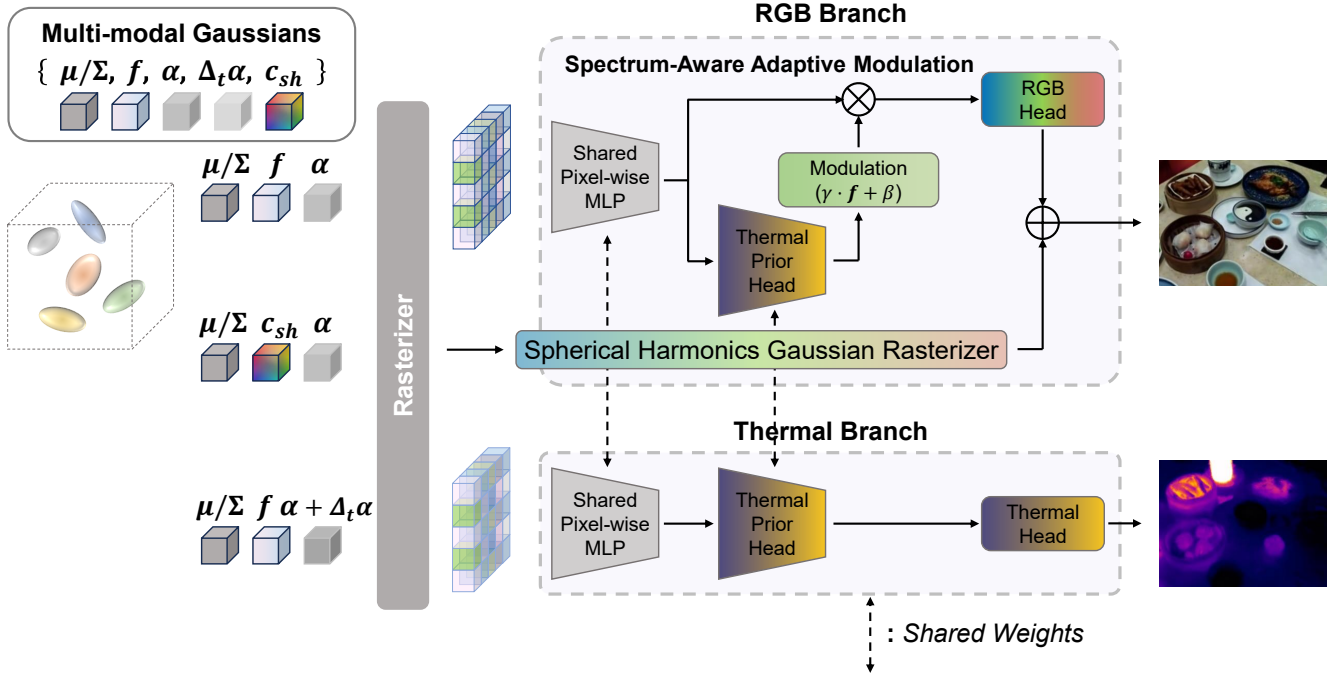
Multi-modal Gaussians
$\{\ \mu/\Sigma,\ f,\ \alpha,\ \Delta_t\alpha,\ c_{sh}\ \}$

$\mu/\Sigma$ $f$ $\alpha$

$\mu/\Sigma$ $c_{sh}$ $\alpha$

$\mu/\Sigma$ $f$ $\alpha + \Delta_t\alpha$

Rasterizer

RGB Branch

Spectrum-Aware Adaptive Modulation

Shared Pixel-wise MLP

Modulation $(\gamma \cdot f + \beta)$

Thermal Prior Head

RGB Head

Spherical Harmonics Gaussian Rasterizer

Thermal Branch

Shared Pixel-wise MLP

Thermal Prior Head

Thermal Head

: Shared Weights